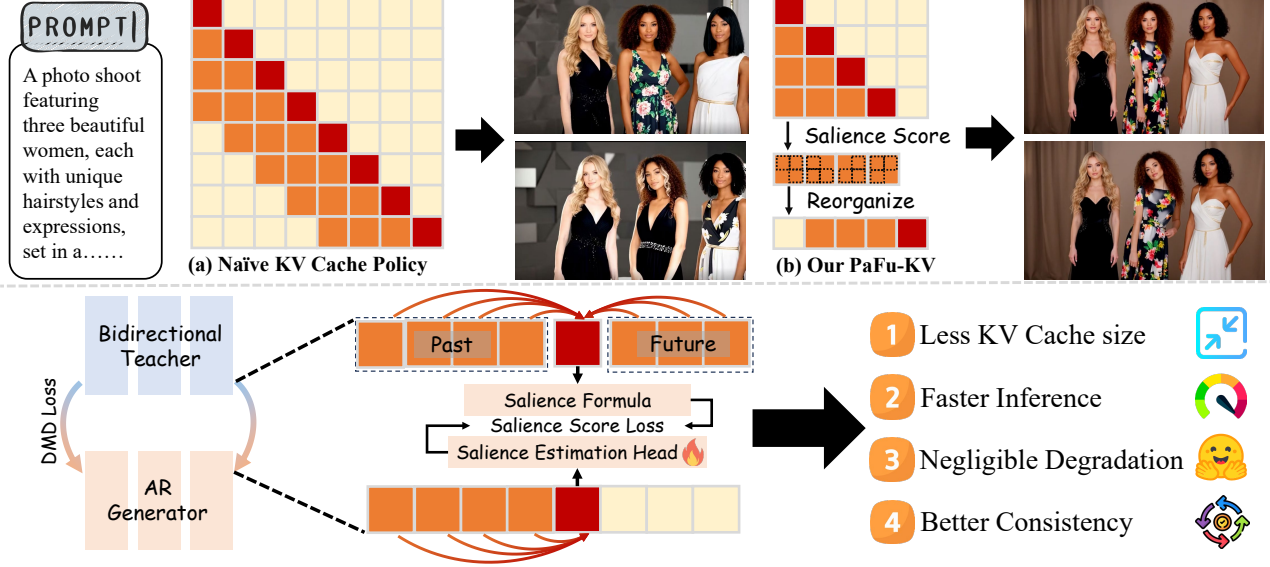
PROMPT

A photo shoot featuring three beautiful women, each with unique hairstyles and expressions, set in a……

(a) Naïve KV Cache Policy

Salience Score

Reorganize

(b) Our PaFu-KV

Bidirectional Teacher

DMD Loss

AR Generator

Past

Future

Salience Formula

Salience Score Loss

Salience Estimation Head

1 Less KV Cache size

2 Faster Inference

3 Negligible Degradation

4 Better Consistency